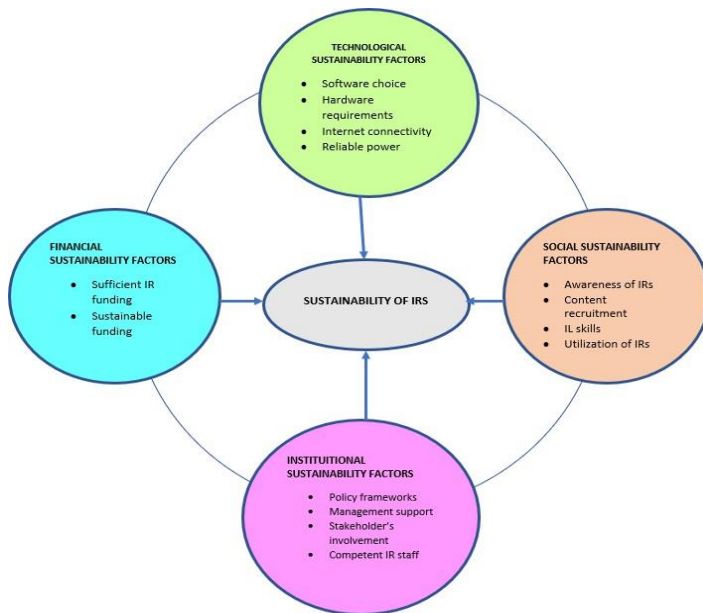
TECHNOLOGICAL SUSTAINABILITY FACTORS

- Software choice
- Hardware requirements
- Internet connectivity
- Reliable power

FINANCIAL SUSTAINABILITY FACTORS

- Sufficient IR funding
- Sustainable funding

SUSTAINABILITY OF IRS

SOCIAL SUSTAINABILITY FACTORS

- Awareness of IRs
- Content recruitment
- IL skills
- Utilization of IRs

INSTITUITIONAL SUSTAINABILITY FACTORS

- Policy frameworks
- Management support
- Stakeholder's involvement
- Competent IR staff